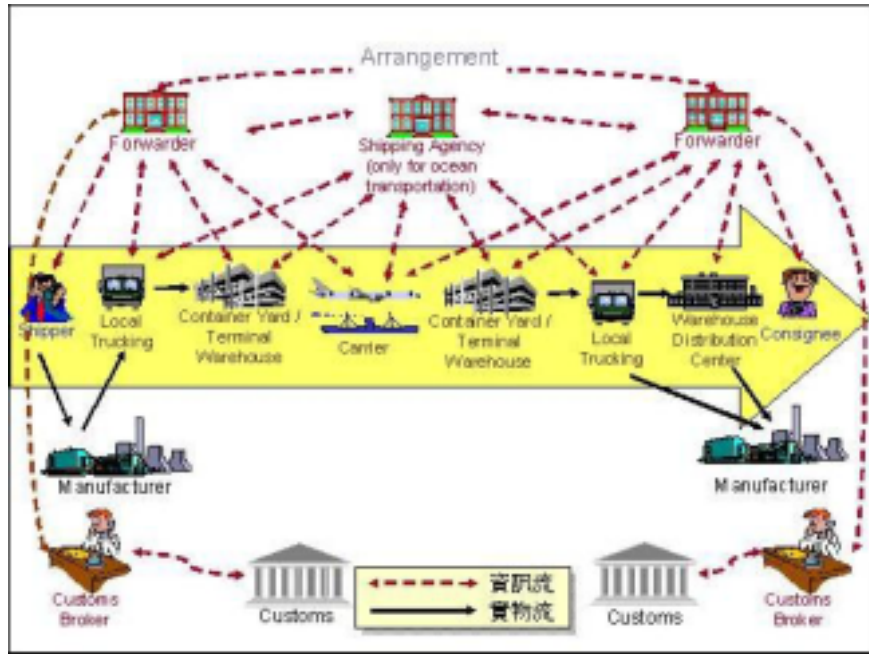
Arrangement

Forwarder

Shipping Agency (only for ocean transportation)

Forwarder

Shipper

Local Trucking

Container Yard / Terminal Warehouse

Carrier

Container Yard / Terminal Warehouse

Local Trucking

Warehouse Distribution Center

Consignee

Manufacturer

Manufacturer

Customs Broker

Customs

資訊流

實物流

Customs

Customs Broker